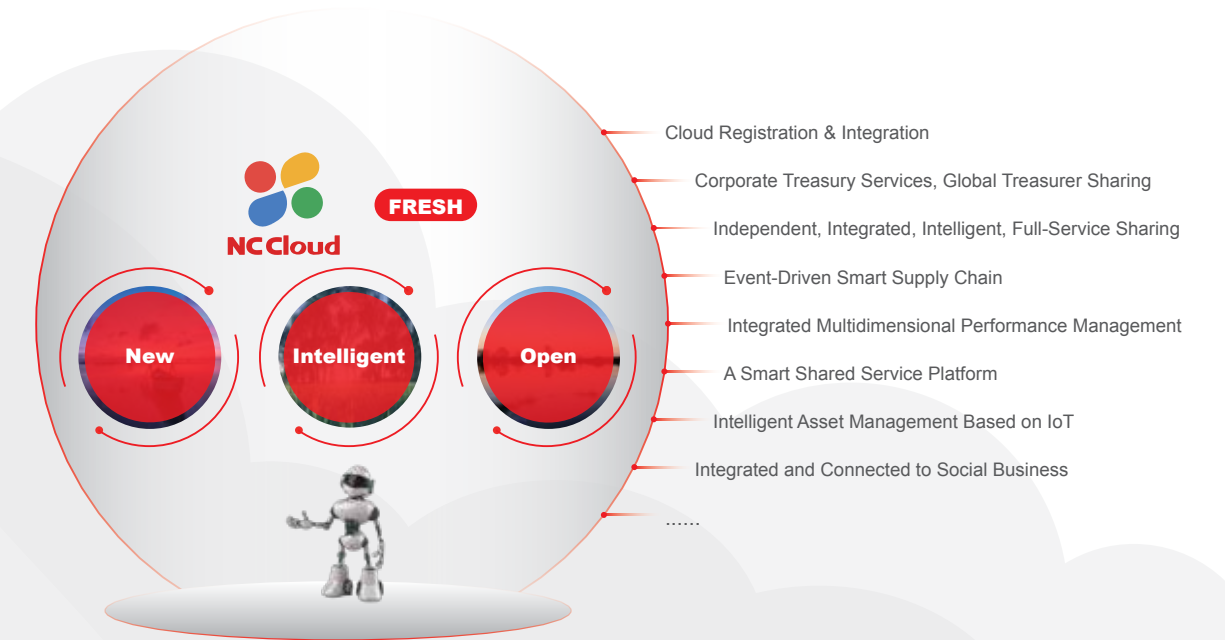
NC Cloud

FRESH

New

Intelligent

Open

Cloud Registration & Integration

Corporate Treasury Services, Global Treasurer Sharing

Independent, Integrated, Intelligent, Full-Service Sharing

Event-Driven Smart Supply Chain

Integrated Multidimensional Performance Management

A Smart Shared Service Platform

Intelligent Asset Management Based on IoT

Integrated and Connected to Social Business

......